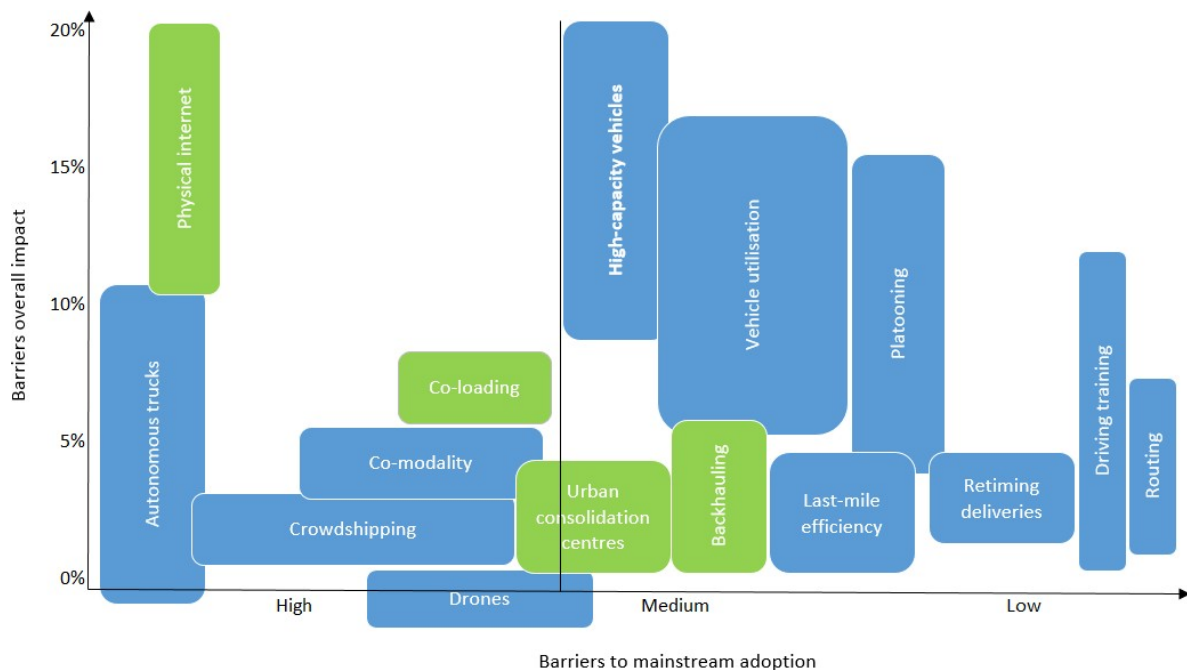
20%
15%
10%
5%
0%

Barriers overall impact

Physical internet
Autonomous trucks
Co-loading
Co-modality
Crowdshipping
Drones
High-capacity vehicles
Urban consolidation centres
Vehicle utilisation
Backhauling
Platooning
Last-mile efficiency
Retiming deliveries
Driving training
Routing

High
Medium
Low

Barriers to mainstream adoption